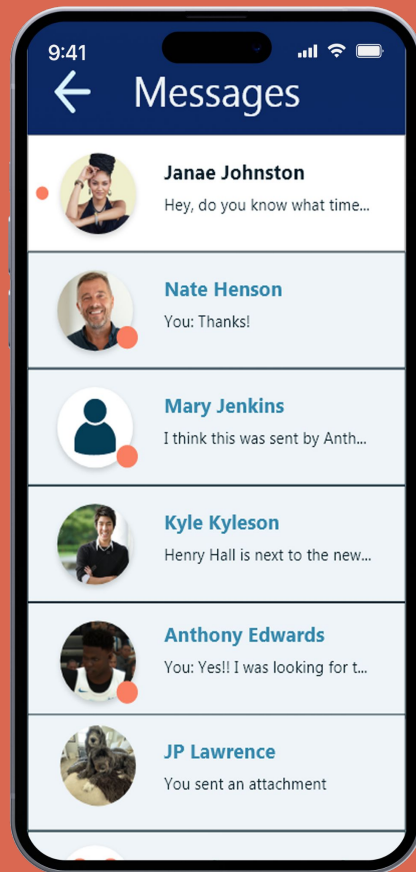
9:41

Messages

Janae Johnston
Hey, do you know what time...

Nate Henson
You: Thanks!

Mary Jenkins
I think this was sent by Anth...

Kyle Kyleson
Henry Hall is next to the new...

Anthony Edwards
You: Yes!! I was looking for t...

JP Lawrence
You sent an attachment